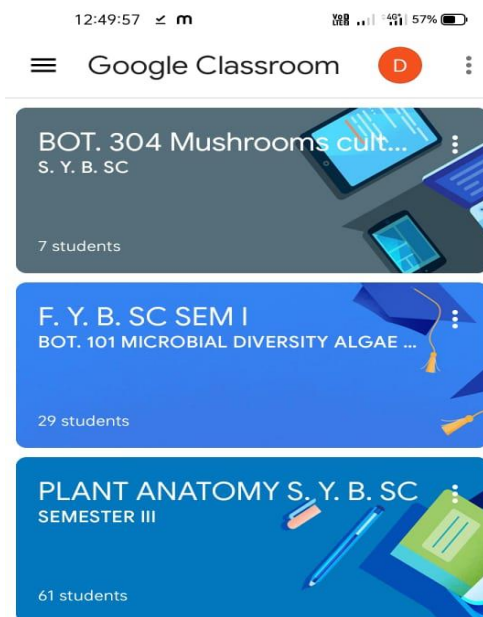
12:49:57 m

Vo) LTE 4G 57%

Google Classroom

D

BOT. 304 Mushrooms cult...
S. Y. B. SC

7 students

F. Y. B. SC SEM I
BOT. 101 MICROBIAL DIVERSITY ALGAE ...

29 students

PLANT ANATOMY S. Y. B. SC
SEMESTER III

61 students